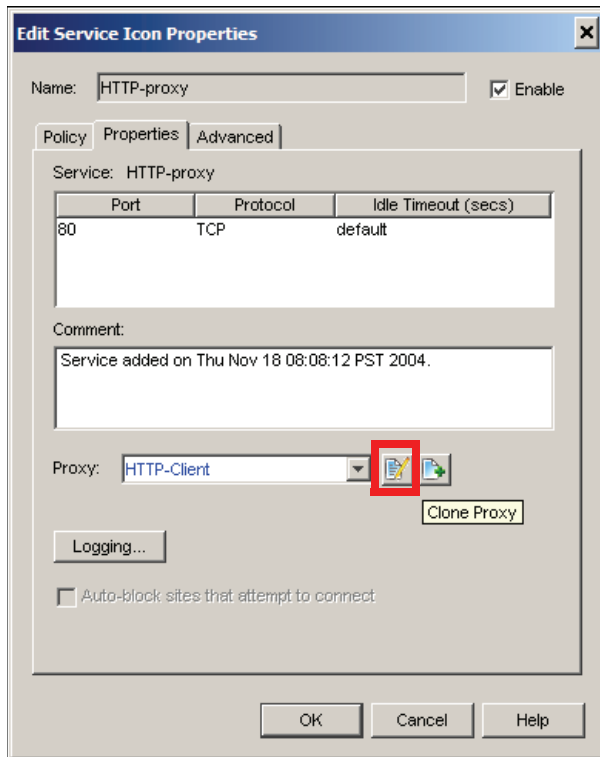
Edit Service Icon Properties

Name: HTTP-proxy

Enable

Policy | Properties | Advanced

Service: HTTP-proxy

| Port | Protocol | Idle Timeout (secs) |
|---|---|---|
| 80 | TCP | default |

Comment:

Service added on Thu Nov 18 08:08:12 PST 2004.

Proxy: HTTP-Client

Clone Proxy

Logging...

Auto-block sites that attempt to connect

OK | Cancel | Help